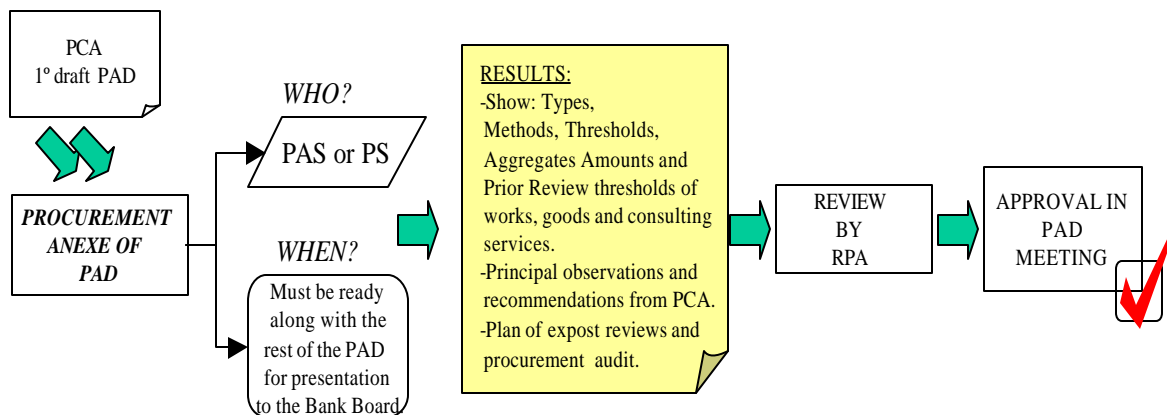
PCA
1º draft PAD

PROCUREMENT ANEXE OF PAD

WHO?

PAS or PS

WHEN?

Must be ready along with the rest of the PAD for presentation to the Bank Board

RESULTS:
-Show: Types, Methods, Thresholds, Aggregates Amounts and Prior Review thresholds of works, goods and consulting services.
-Principal observations and recommendations from PCA.
-Plan of expost reviews and procurement audit.

REVIEW BY RPA

APPROVAL IN PAD MEETING